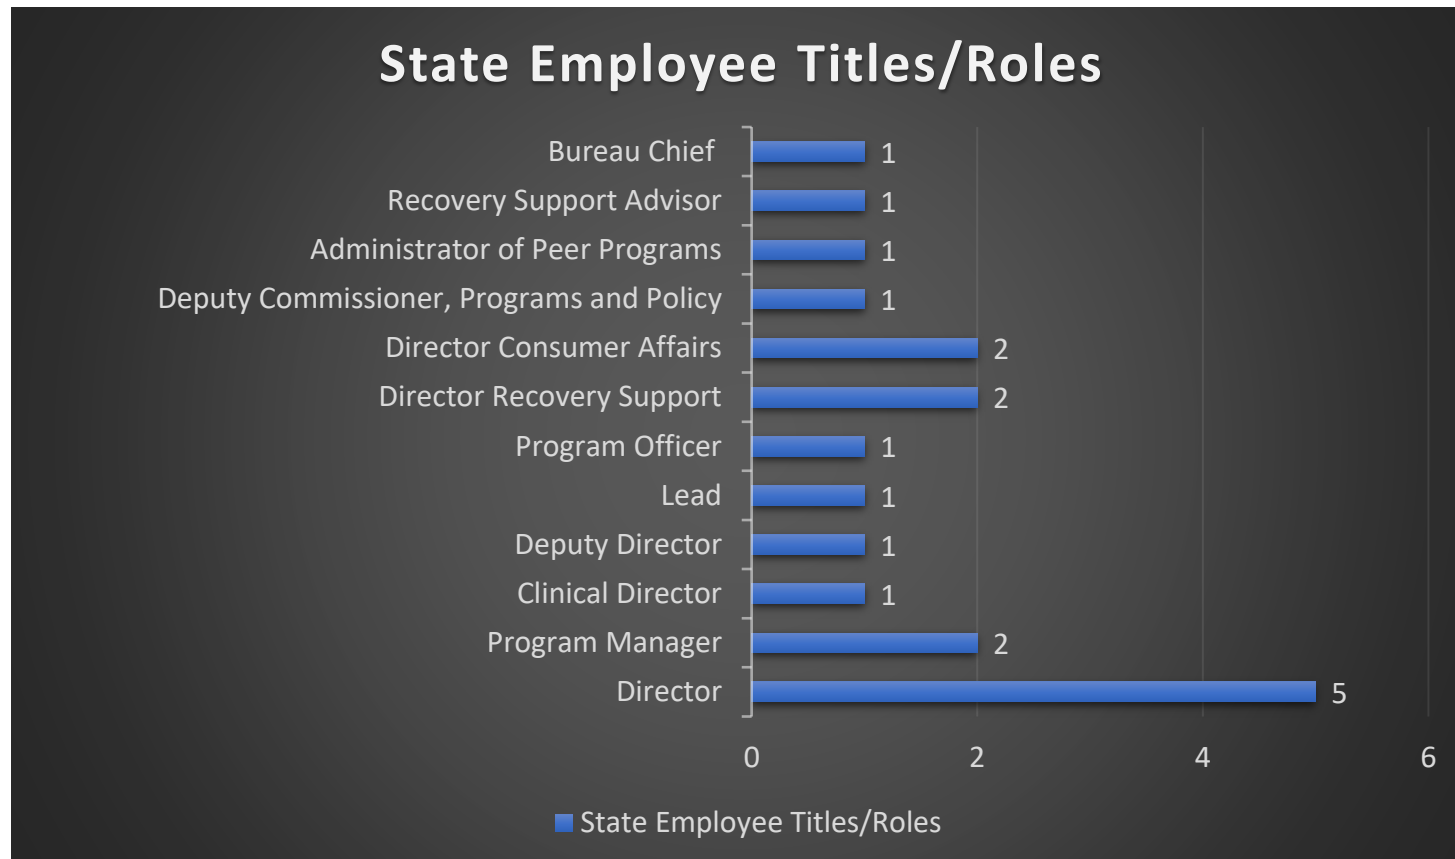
State Employee Titles/Roles

| Title/Role | Count |
|---|---|
| Bureau Chief | 1 |
| Recovery Support Advisor | 1 |
| Administrator of Peer Programs | 1 |
| Deputy Commissioner, Programs and Policy | 1 |
| Director Consumer Affairs | 2 |
| Director Recovery Support | 2 |
| Program Officer | 1 |
| Lead | 1 |
| Deputy Director | 1 |
| Clinical Director | 1 |
| Program Manager | 2 |
| Director | 5 |

0 2 4 6

State Employee Titles/Roles